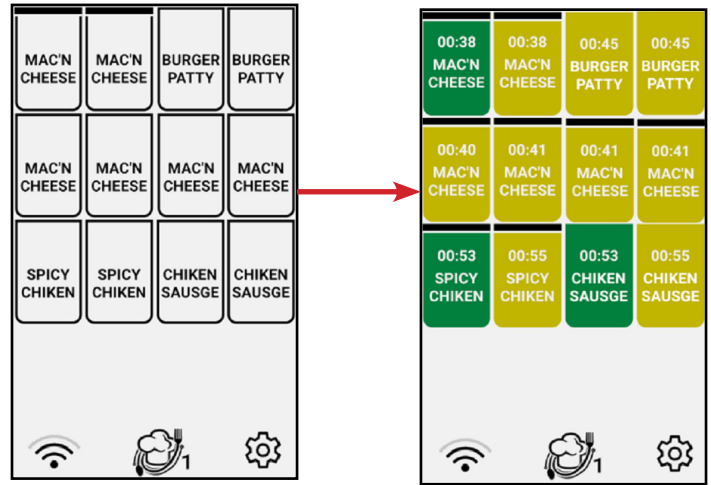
MAC'N CHEESE
MAC'N CHEESE
BURGER PATTY
BURGER PATTY
MAC'N CHEESE
MAC'N CHEESE
MAC'N CHEESE
MAC'N CHEESE
SPICY CHIKEN
SPICY CHIKEN
CHIKEN SAUSGE
CHIKEN SAUSGE

1

00:38 MAC'N CHEESE
00:38 MAC'N CHEESE
00:45 BURGER PATTY
00:45 BURGER PATTY
00:40 MAC'N CHEESE
00:41 MAC'N CHEESE
00:41 MAC'N CHEESE
00:41 MAC'N CHEESE
00:53 SPICY CHIKEN
00:55 SPICY CHIKEN
00:53 CHIKEN SAUSGE
00:55 CHIKEN SAUSGE

1